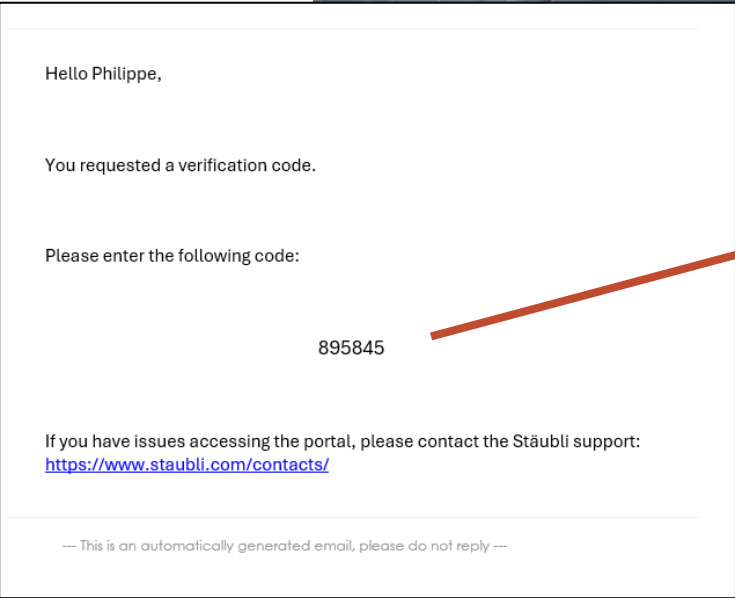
Hello Philippe,

You requested a verification code.

Please enter the following code:

895845

If you have issues accessing the portal, please contact the Stäubli support: https://www.staubli.com/contacts/

--- This is an automatically generated email, please do not reply ---